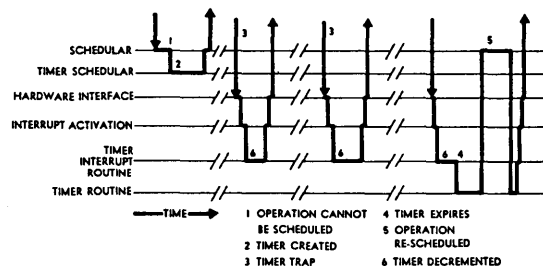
SCHEDULAR
TIMER SCHEDULAR
HARDWARE INTERFACE
INTERRUPT ACTIVATION
TIMER INTERRUPT ROUTINE
TIMER ROUTINE

1
2
3
6
3
6
6
4
5

TIME

1 OPERATION CANNOT BE SCHEDULED
2 TIMER CREATED
3 TIMER TRAP
4 TIMER EXPIRES
5 OPERATION RE-SCHEDULED
6 TIMER DECREMENTED